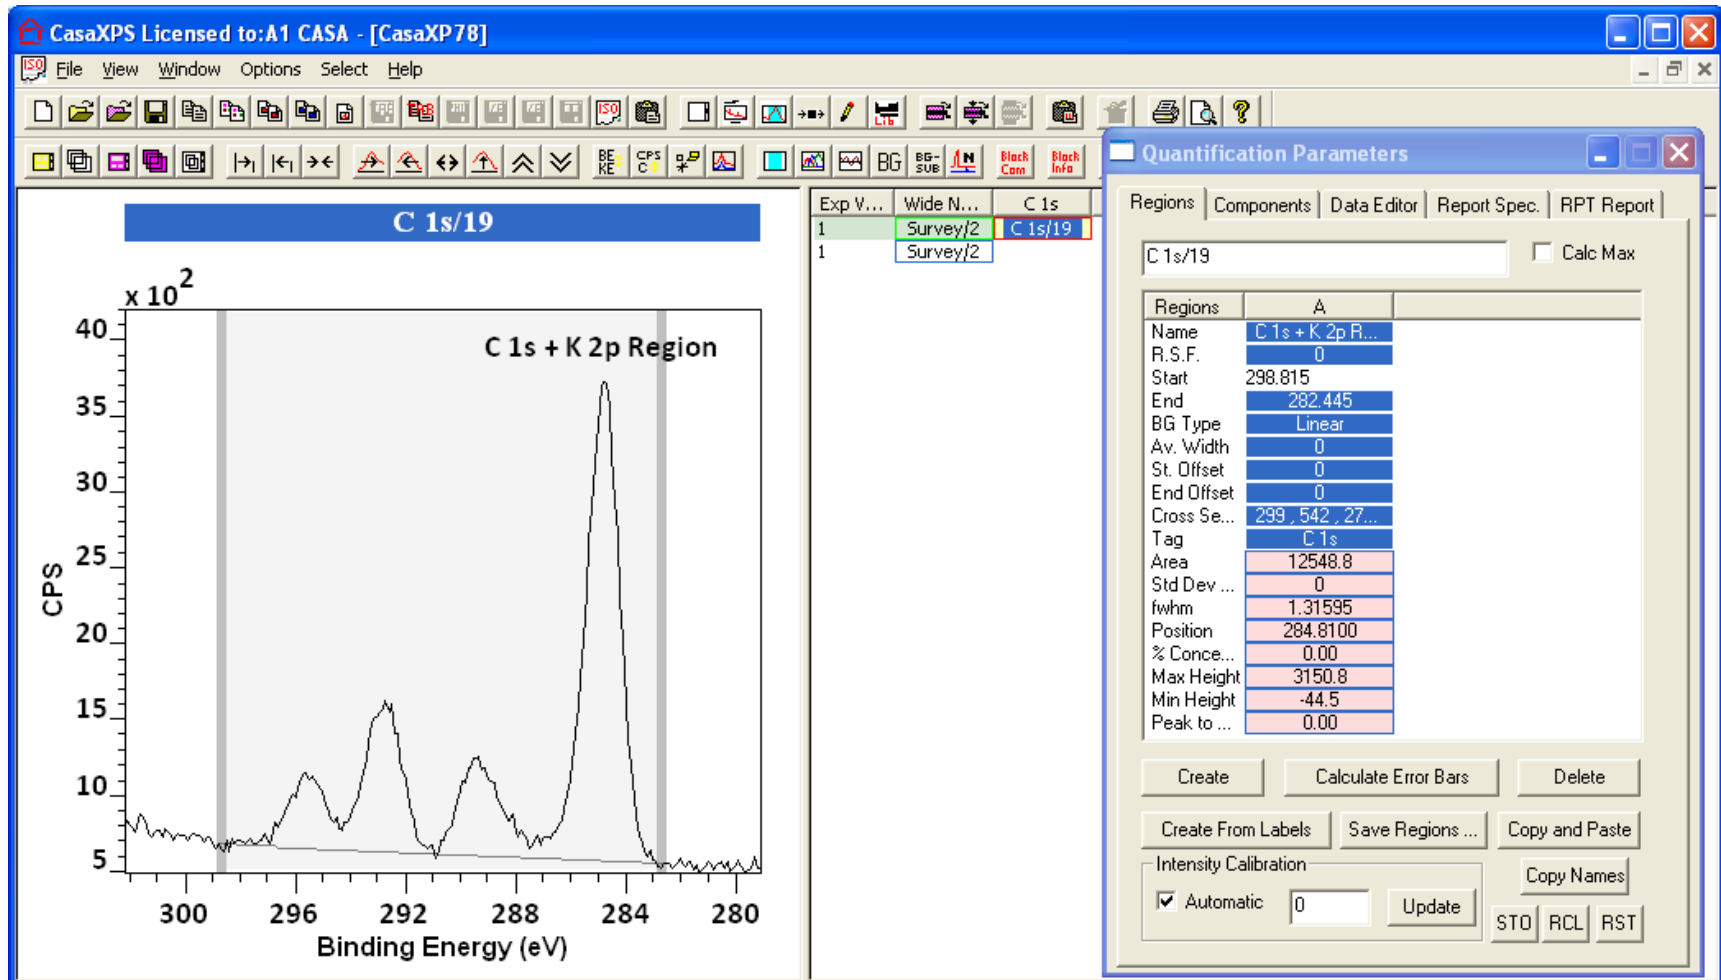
CasaXPS Licensed to:A1 CASA - [CasaXP78]

File View Window Options Select Help

BG

Black Com

Black Info

C 1s/19

x $10^2$

C 1s + K 2p Region

40
35
30
25
20
15
10
5

CPS

300 296 292 288 284 280

Binding Energy (eV)

| Exp V... | Wide N... | C 1s |
|---|---|---|
| 1 | Survey/2 | C 1s/19 |
| 1 | Survey/2 | |

Quantification Parameters

Regions | Components | Data Editor | Report Spec. | RPT Report

C 1s/19

Calc Max

| Regions | A |
|---|---|
| Name | C 1s + K 2p R... |
| R.S.F. | 0 |
| Start | 298.815 |
| End | 282.445 |
| BG Type | Linear |
| Av. Width | 0 |
| St. Offset | 0 |
| End Offset | 0 |
| Cross Se... | 299 , 542 , 27... |
| Tag | C 1s |
| Area | 12548.8 |
| Std Dev ... | 0 |
| fwhm | 1.31595 |
| Position | 284.8100 |
| % Conce... | 0.00 |
| Max Height | 3150.8 |
| Min Height | -44.5 |
| Peak to ... | 0.00 |

Create | Calculate Error Bars | Delete

Create From Labels | Save Regions ... | Copy and Paste

Intensity Calibration

Automatic 0 Update

Copy Names

STO RCL RST